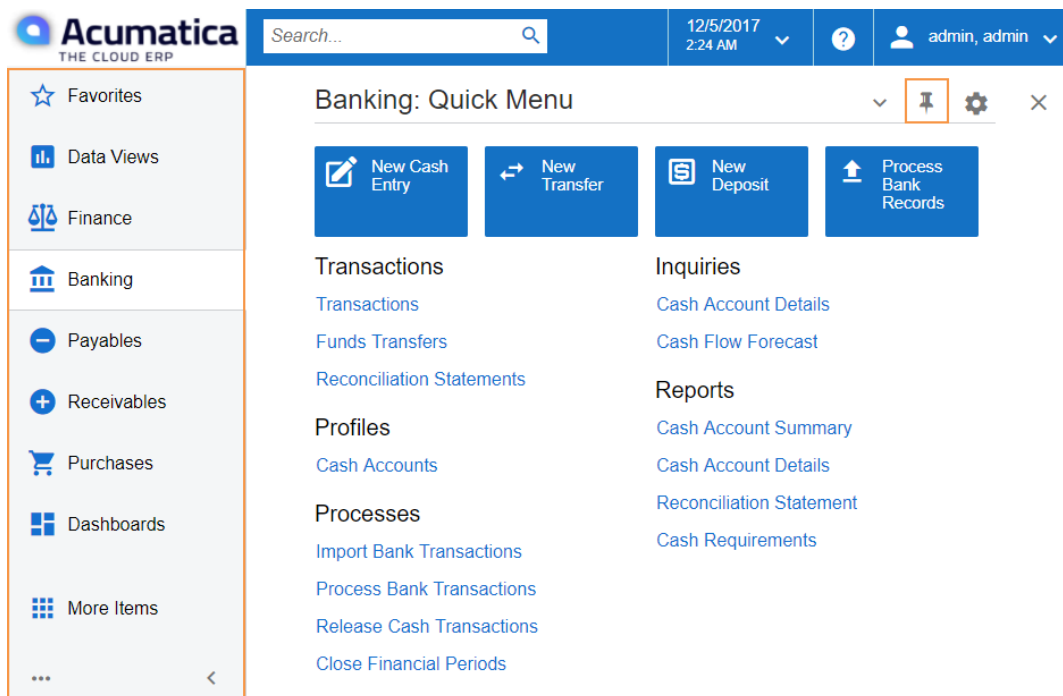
Acumatica
THE CLOUD ERP

Search...

12/5/2017
2:24 AM

admin, admin

Favorites
Data Views
Finance
Banking
Payables
Receivables
Purchases
Dashboards
More Items
...

Banking: Quick Menu

New Cash Entry
New Transfer
New Deposit
Process Bank Records

Transactions
Transactions
Funds Transfers
Reconciliation Statements

Profiles
Cash Accounts

Processes
Import Bank Transactions
Process Bank Transactions
Release Cash Transactions
Close Financial Periods

Inquiries
Cash Account Details
Cash Flow Forecast

Reports
Cash Account Summary
Cash Account Details
Reconciliation Statement
Cash Requirements